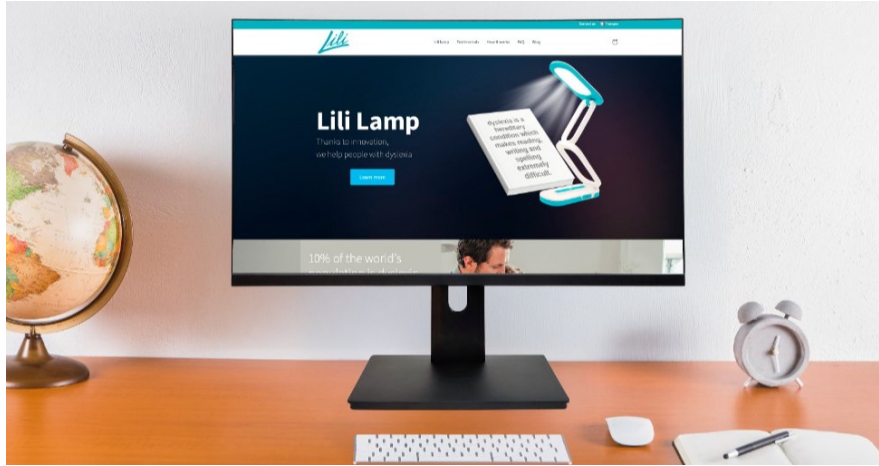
Contact us Français

Lili

Lili lamp Testimonials Your Events FAQ Blog

Lili Lamp

Thanks to innovation, we help people with dyslexia

Learn more

dyslexia is a hereditary condition which makes reading, writing and spelling extremely difficult.

10% of the world's population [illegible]